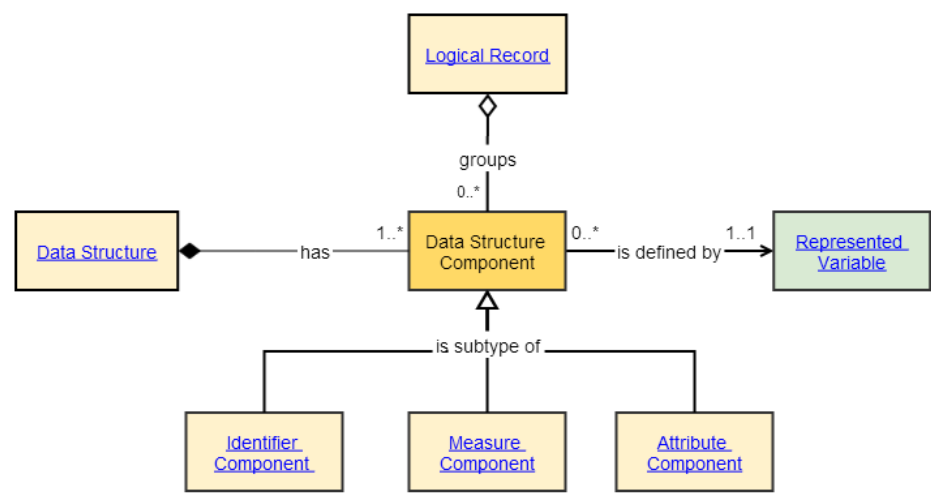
Logical Record

groups

0..*

Data Structure

has

1..*

Data Structure Component

0..*

is defined by

1..1

Represented Variable

is subtype of

Identifier Component

Measure Component

Attribute Component